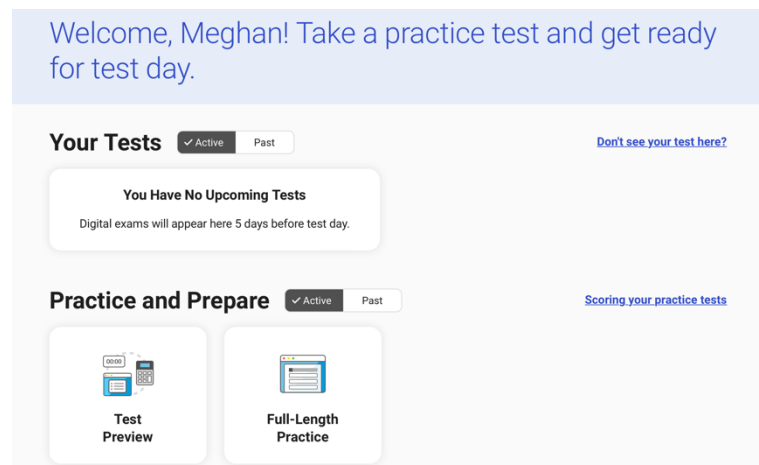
Welcome, Meghan! Take a practice test and get ready for test day.

Your Tests ✓ Active Past

Don't see your test here?

You Have No Upcoming Tests

Digital exams will appear here 5 days before test day.

Practice and Prepare ✓ Active Past

Scoring your practice tests

00:00

Test Preview

Full-Length Practice